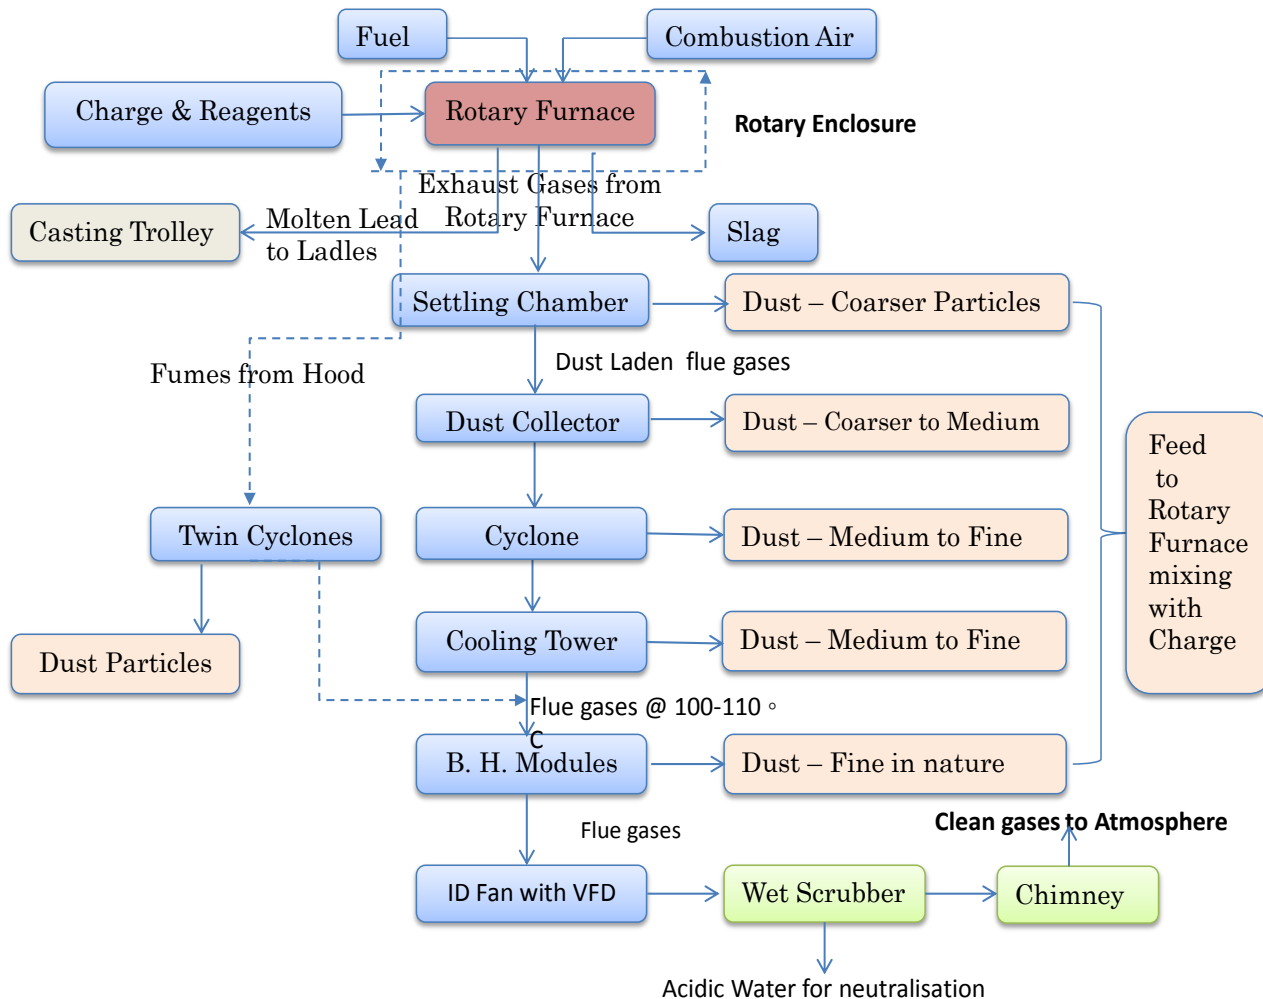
Fuel

Combustion Air

Charge & Reagents

Rotary Furnace

Rotary Enclosure

Exhaust Gases from Rotary Furnace

Casting Trolley

Molten Lead to Ladles

Slag

Settling Chamber

Dust – Coarser Particles

Fumes from Hood

Dust Laden flue gases

Dust Collector

Dust – Coarser to Medium

Feed to Rotary Furnace mixing with Charge

Twin Cyclones

Cyclone

Dust – Medium to Fine

Dust Particles

Cooling Tower

Dust – Medium to Fine

Flue gases @ 100-110 ◦ C

B. H. Modules

Dust – Fine in nature

Flue gases

Clean gases to Atmosphere

ID Fan with VFD

Wet Scrubber

Chimney

Acidic Water for neutralisation